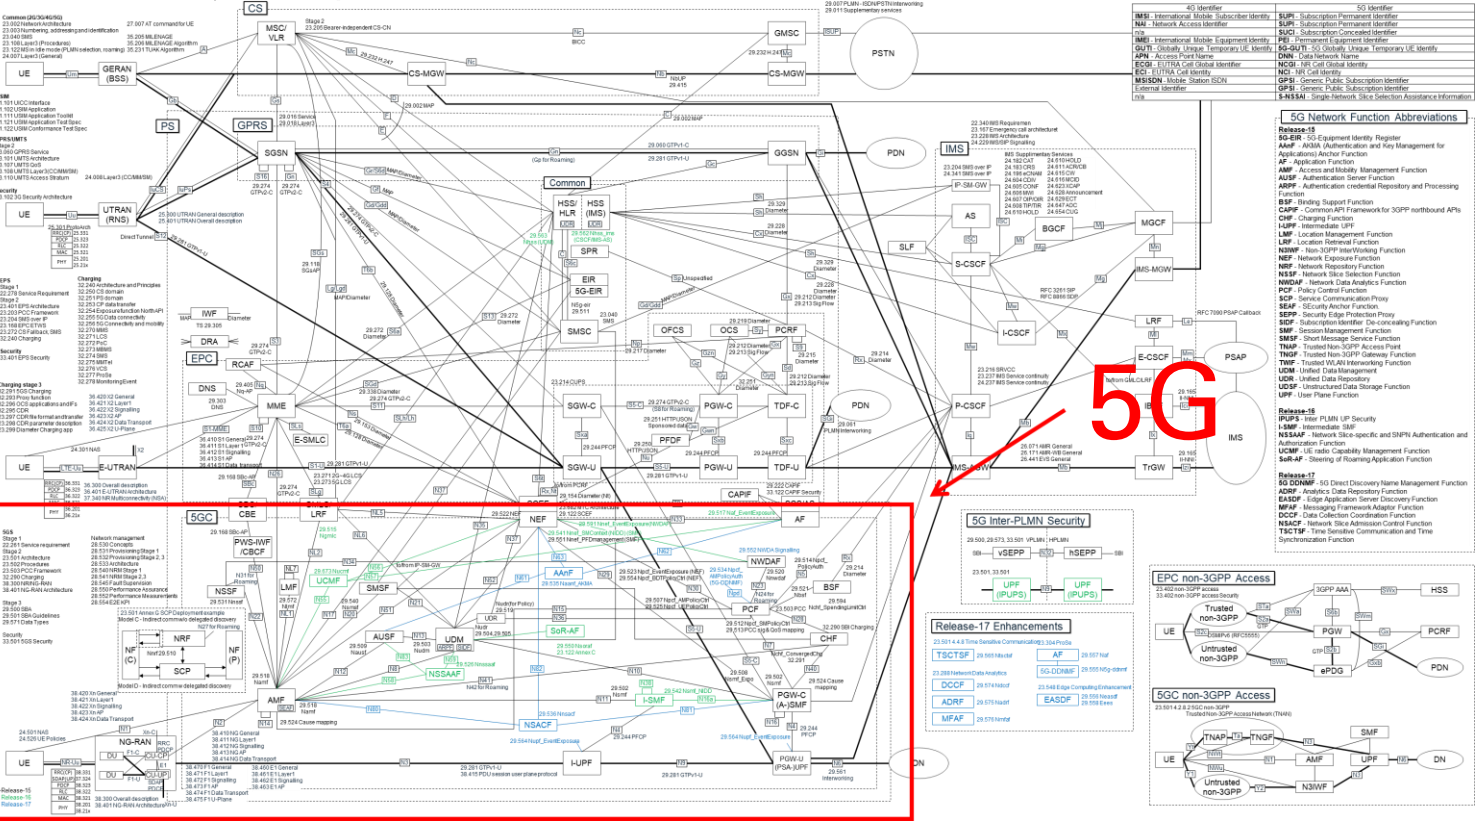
CS

MSC/VLR

GMSC

PSTN

CS-MGW

UE

GERAN (BSS)

PS

GPRS

SGSN

GGSN

PDN

IMS

UE

UTRAN (RNS)

Common

HSS/HLR

HSS (IMS)

SPR

EIR

5G-EIR

SMSC

AS

S-CSCF

MGCF

BGCF

IMS-MGW

SLF

I-CSCF

IWF

DRA

EPC

RCAF

DNS

MME

E-SMLC

OFCS

OCS

PCRF

SGW-C

PGW-C

TDF-C

PDN

PFDF

SGW-U

PGW-U

TDF-U

UE

E-UTRAN

LRF

E-CSCF

PSAP

P-CSCF

IBCF

IMS

TrGW

5G

CAPIF

5GC

CBE

LRF

NEF

AF

PWS-IWF/CBCF

NWDAF

UCMF

SMSF

AAnF

BSF

NSSF

LMF

PCF

NRF

NF (C)

NF (P)

SCP

AUSF

UDM

UDR

SoR-AF

CHF

NSSAAF

AMF

I-SMF

PGW-C (A-)SMF

NSACF

UE

NG-RAN

I-UPF

PGW-U (PSA-)UPF

DN

4G Identifier

5G Identifier

| 4G Identifier | 5G Identifier |
|---|---|
| IMSI - International Mobile Subscriber Identity | SUPI - Subscription Permanent Identifier |
| NAI - Network Access Identifier | SUPI - Subscription Permanent Identifier |
| n/a | SUCI - Subscription Concealed Identifier |
| IMEI - International Mobile Equipment Identity | PEI - Permanent Equipment Identifier |
| GUTI - Globally Unique Temporary UE Identity | 5G-GUTI - 5G Globally Unique Temporary UE Identity |
| APN - Access Point Name | DNN - Data Network Name |
| ECGI - EUTRA Cell Global Identifier | NCGI - NR Cell Global Identity |
| ECI - EUTRA Cell Identity | NCI - NR Cell Identity |
| MSISDN - Mobile Station ISDN | GPSI - Generic Public Subscription Identifier |
| External Identifier | GPSI - Generic Public Subscription Identifier |
| n/a | S-NSSAI - Single-Network Slice Selection Assistance Information |

5G Network Function Abbreviations

Release-15
5G-EIR - 5G-Equipment Identity Register
AAnF - AKMA (Authentication and Key Management for Applications) Anchor Function
AF - Application Function
AMF - Access and Mobility Management Function
AUSF - Authentication Server Function
ARPF - Authentication credential Repository and Processing Function
BSF - Binding Support Function
CAPIF - Common API Framework for 3GPP northbound APIs
CHF - Charging Function
I-UPF - Intermediate UPF
LMF - Location Management Function
LRF - Location Retrieval Function
N3IWF - Non-3GPP InterWorking Function
NEF - Network Exposure Function
NRF - Network Repository Function
NSSF - Network Slice Selection Function
NWDAF - Network Data Analytics Function
PCF - Policy Control Function
SCP - Service Communication Proxy
SEAF - SEcurity Anchor Function
SEPP - Security Edge Protection Proxy
SIDF - Subscription Identifier De-concealing Function
SMF - Session Management Function
SMSF - Short Message Service Function
TNAP - Trusted Non-3GPP Access Point
TNGF - Trusted Non-3GPP Gateway Function
TWIF - Trusted WLAN Interworking Function
UDM - Unified Data Management
UDR - Unified Data Repository
UDSF - Unstructured Data Storage Function
UPF - User Plane Function

Release-16
IPUPS - Inter PLMN UP Security
I-SMF - Intermediate SMF
NSSAAF - Network Slice-specific and SNPN Authentication and Authorization Function
UCMF - UE radio Capability Management Function
SoR-AF - Steering of Roaming Application Function

Release-17
5G DDNMF - 5G Direct Discovery Name Management Function
ADRF - Analytics Data Repository Function
EASDF - Edge Application Server Discovery Function
MFAF - Messaging Framework Adaptor Function
DCCF - Data Collection Coordination Function
NSACF - Network Slice Admission Control Function
TSCTSF - Time Sensitive Communication and Time Synchronization Function

5G Inter-PLMN Security

vSEPP

hSEPP

UPF (IPUPS)

UPF (IPUPS)

Release-17 Enhancements

TSCTSF

AF

DCCF

5G-DDNMF

ADRF

EASDF

MFAF

EPC non-3GPP Access

UE

Trusted non-3GPP

3GPP AAA

HSS

PGW

PCRF

Untrusted non-3GPP

ePDG

PDN

5GC non-3GPP Access

UE

TNAP

TNGF

SMF

AMF

UPF

DN

Untrusted non-3GPP

N3IWF